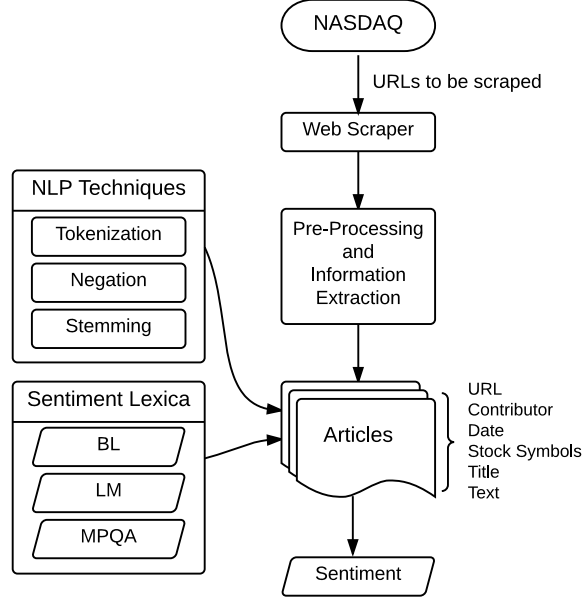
NASDAQ

URLs to be scraped

Web Scraper

Pre-Processing and Information Extraction

NLP Techniques

Tokenization

Negation

Stemming

Sentiment Lexica

BL

LM

MPQA

Articles

URL
Contributor
Date
Stock Symbols
Title
Text

Sentiment